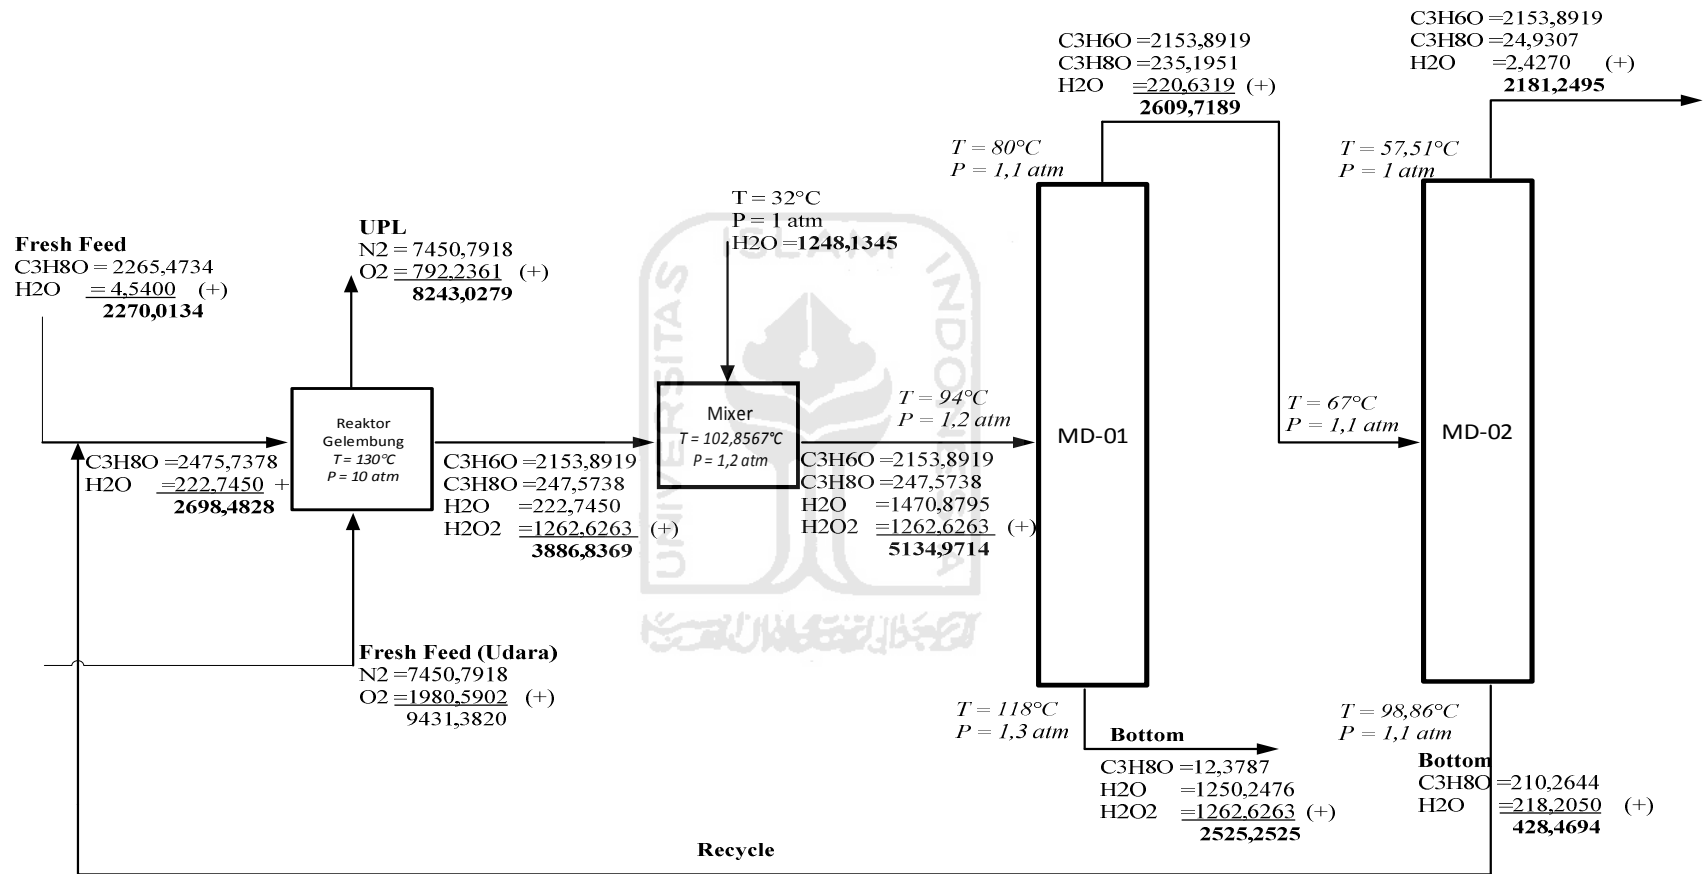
Fresh Feed
C3H8O = 2265,4734
H2O = 4,5400 (+)
2270,0134

UPL
N2 = 7450,7918
O2 = 792,2361 (+)
8243,0279

T = 32°C
P = 1 atm
H2O = 1248,1345

C3H6O = 2153,8919
C3H8O = 235,1951
H2O = 220,6319 (+)
2609,7189

C3H6O = 2153,8919
C3H8O = 24,9307
H2O = 2,4270 (+)
2181,2495

T = 80°C
P = 1,1 atm

T = 57,51°C
P = 1 atm

C3H8O = 2475,7378
H2O = 222,7450 +
2698,4828

Reaktor Gelembung
T = 130°C
P = 10 atm

C3H6O = 2153,8919
C3H8O = 247,5738
H2O = 222,7450
H2O2 = 1262,6263 (+)
3886,8369

Mixer
T = 102,8567°C
P = 1,2 atm

T = 94°C
P = 1,2 atm

C3H6O = 2153,8919
C3H8O = 247,5738
H2O = 1470,8795
H2O2 = 1262,6263 (+)
5134,9714

MD-01

T = 67°C
P = 1,1 atm

MD-02

Fresh Feed (Udara)
N2 = 7450,7918
O2 = 1980,5902 (+)
9431,3820

T = 118°C
P = 1,3 atm

Bottom
C3H8O = 12,3787
H2O = 1250,2476
H2O2 = 1262,6263 (+)
2525,2525

T = 98,86°C
P = 1,1 atm

Bottom
C3H8O = 210,2644
H2O = 218,2050 (+)
428,4694

Recycle